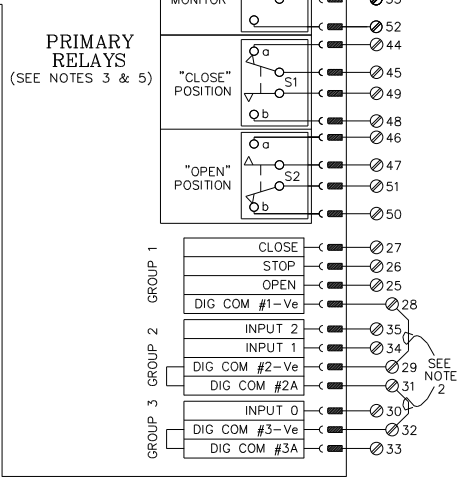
MONITOR

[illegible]
52
44

PRIMARY RELAYS
(SEE NOTES 3 & 5)

"CLOSE" POSITION
a
S1
b
45
49
48

"OPEN" POSITION
46
a
S2
b
47
51
50

GROUP 1
CLOSE
STOP
OPEN
DIG COM #1-Ve
27
26
25
28

GROUP 2
INPUT 2
INPUT 1
DIG COM #2-Ve
DIG COM #2A
35
34
29
31

SEE NOTE 2

GROUP 3
INPUT 0
DIG COM #3-Ve
DIG COM #3A
30
32
33